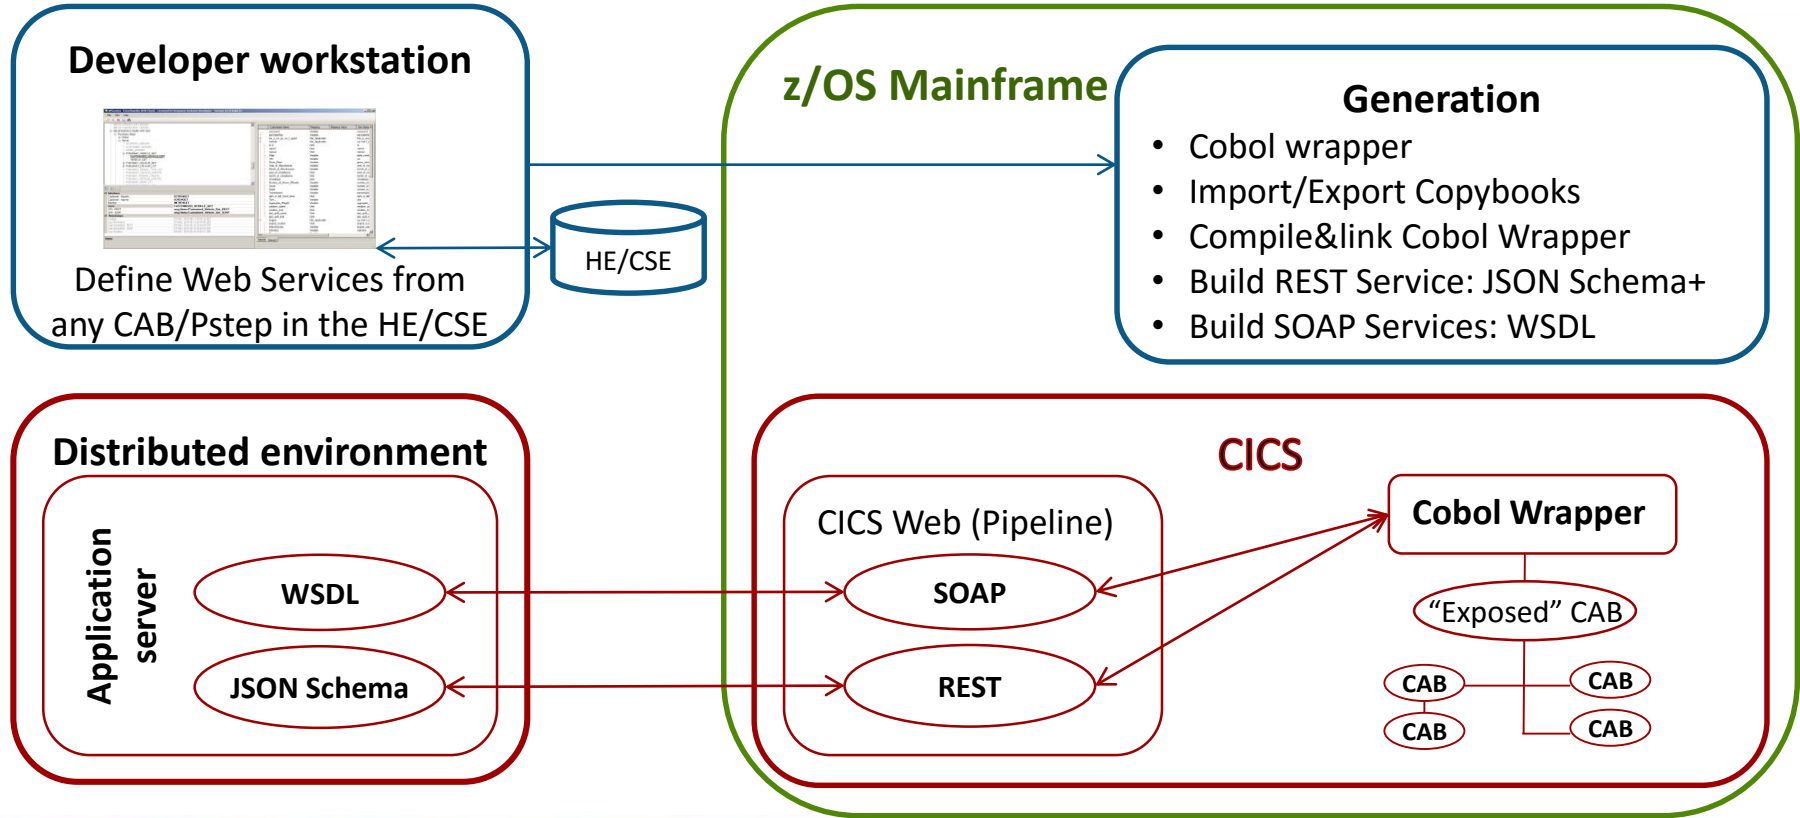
Developer workstation

Define Web Services from any CAB/Pstep in the HE/CSE

HE/CSE

z/OS Mainframe

Generation
• Cobol wrapper
• Import/Export Copybooks
• Compile&link Cobol Wrapper
• Build REST Service: JSON Schema+
• Build SOAP Services: WSDL

Distributed environment

Application server

WSDL

JSON Schema

CICS

CICS Web (Pipeline)

SOAP

REST

Cobol Wrapper

“Exposed” CAB

CAB

CAB

CAB

CAB